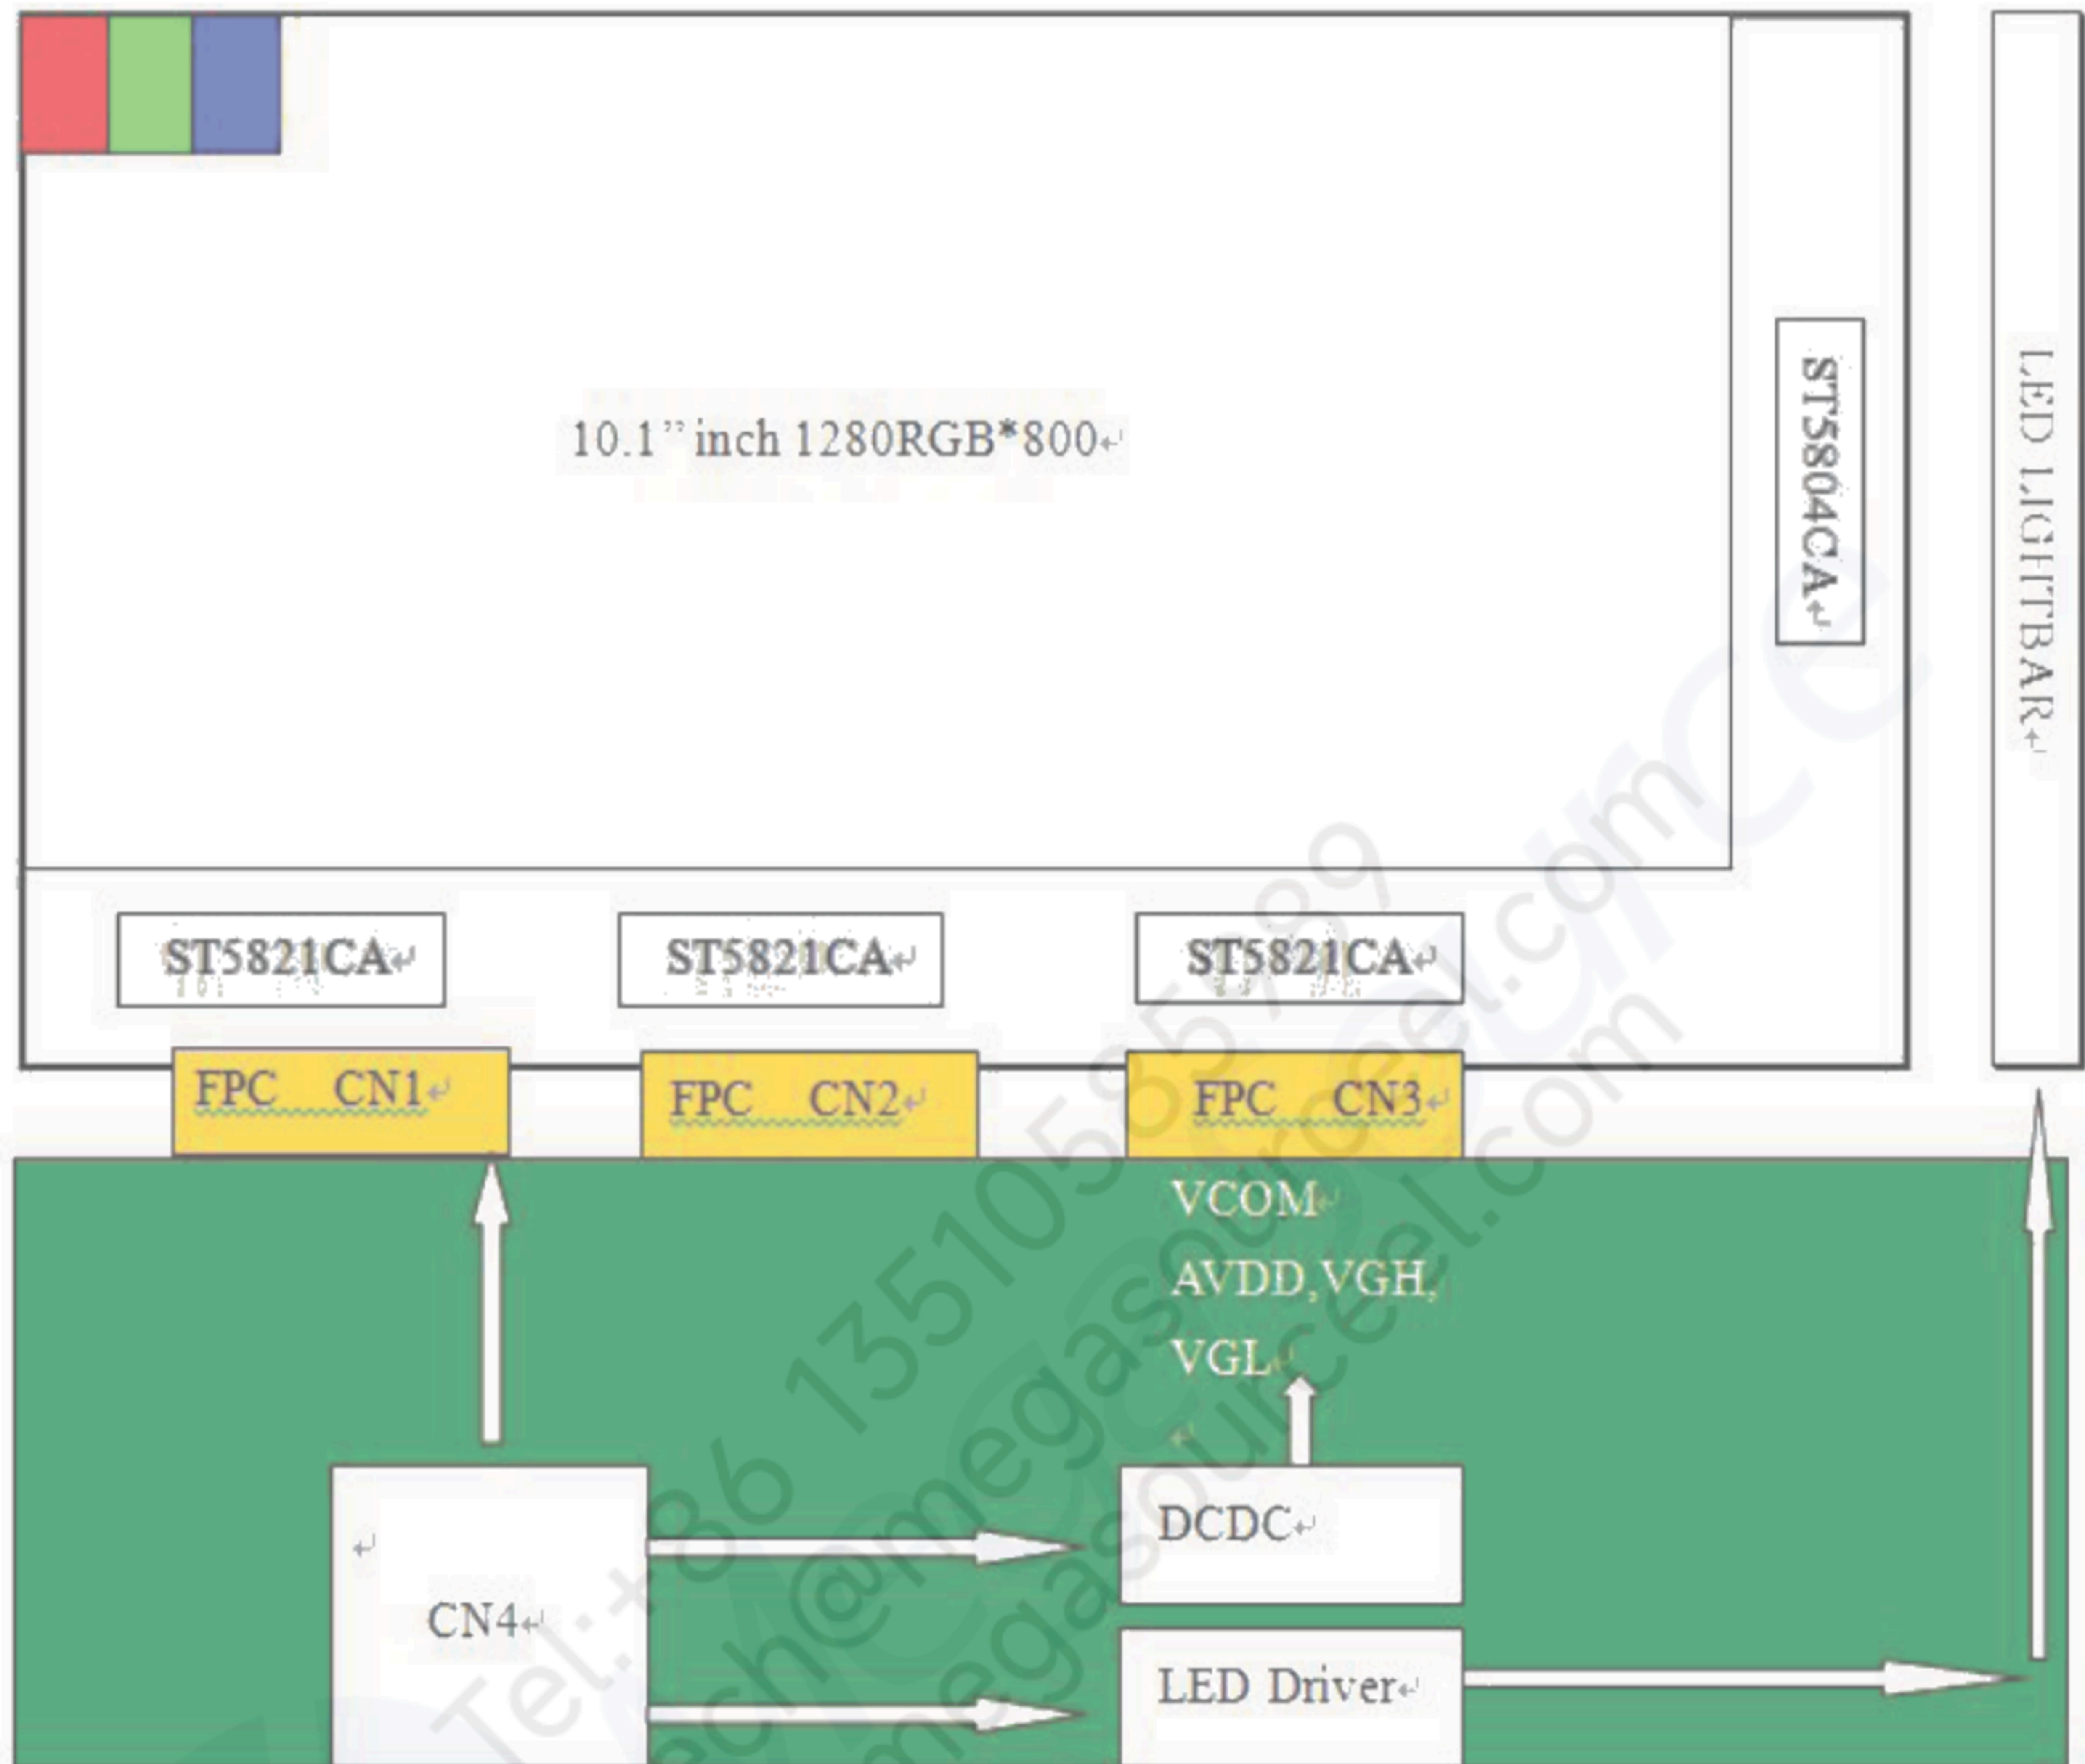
10.1" inch 1280RGB*800

ST5804CA

LED LIGHTBAR

ST5821CA

ST5821CA

ST5821CA

FPC CN1

FPC CN2

FPC CN3

VCOM
AVDD,VGH,
VGL

CN4

DCDC

LED Driver

Tel:+86 13510585789
tech@megasourceel.com
megasourceel.com